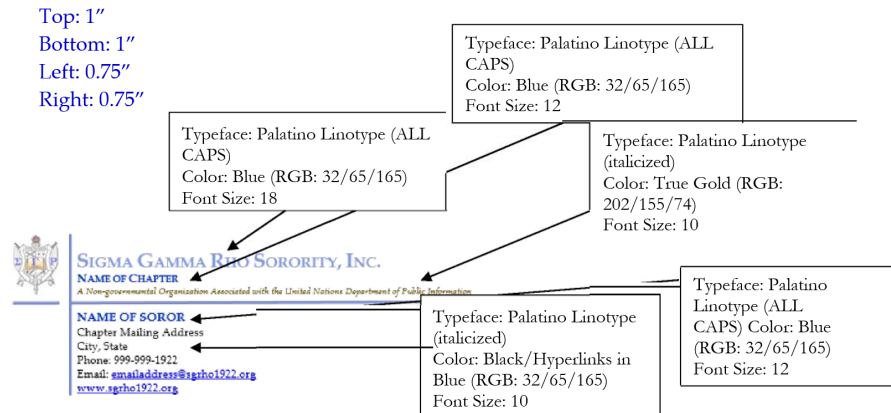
Top: 1"
Bottom: 1"
Left: 0.75"
Right: 0.75"

Typeface: Palatino Linotype (ALL CAPS)
Color: Blue (RGB: 32/65/165)
Font Size: 12

Typeface: Palatino Linotype (ALL CAPS)
Color: Blue (RGB: 32/65/165)
Font Size: 18

Typeface: Palatino Linotype (italicized)
Color: True Gold (RGB: 202/155/74)
Font Size: 10

ΣΓΡ

SIGMA GAMMA RHO SORORITY, INC.
NAME OF CHAPTER
A Non-governmental Organization Associated with the United Nations Department of Public Information

Typeface: Palatino Linotype (ALL CAPS) Color: Blue (RGB: 32/65/165)
Font Size: 12

NAME OF SOROR
Chapter Mailing Address
City, State
Phone: 999-999-1922
Email: emailaddress@sgrho1922.org
www.sgrho1922.org

Typeface: Palatino Linotype (italicized)
Color: Black/Hyperlinks in Blue (RGB: 32/65/165)
Font Size: 10